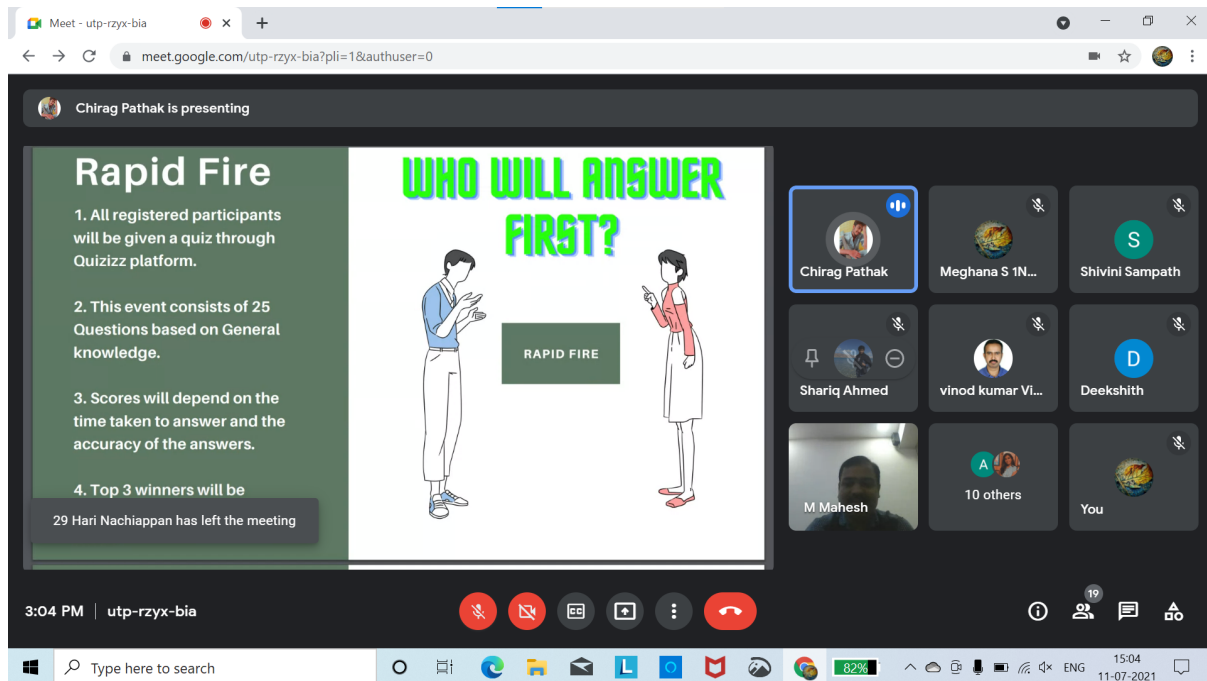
Meet - utp-rzyx-bia
meet.google.com/utp-rzyx-bia?pli=1&authuser=0
Chirag Pathak is presenting

Rapid Fire
1. All registered participants will be given a quiz through Quizizz platform.

2. This event consists of 25 Questions based on General knowledge.

3. Scores will depend on the time taken to answer and the accuracy of the answers.

4. Top 3 winners will be

29 Hari Nachiappan has left the meeting

WHO WILL ANSWER FIRST?

RAPID FIRE

Chirag Pathak
Meghana S 1N...
S
Shivini Sampath
Shariq Ahmed
vinod kumar Vi...
D
Deekshith
M Mahesh
A
10 others
You

3:04 PM | utp-rzyx-bia
19

Type here to search
82%
ENG
15:04
11-07-2021